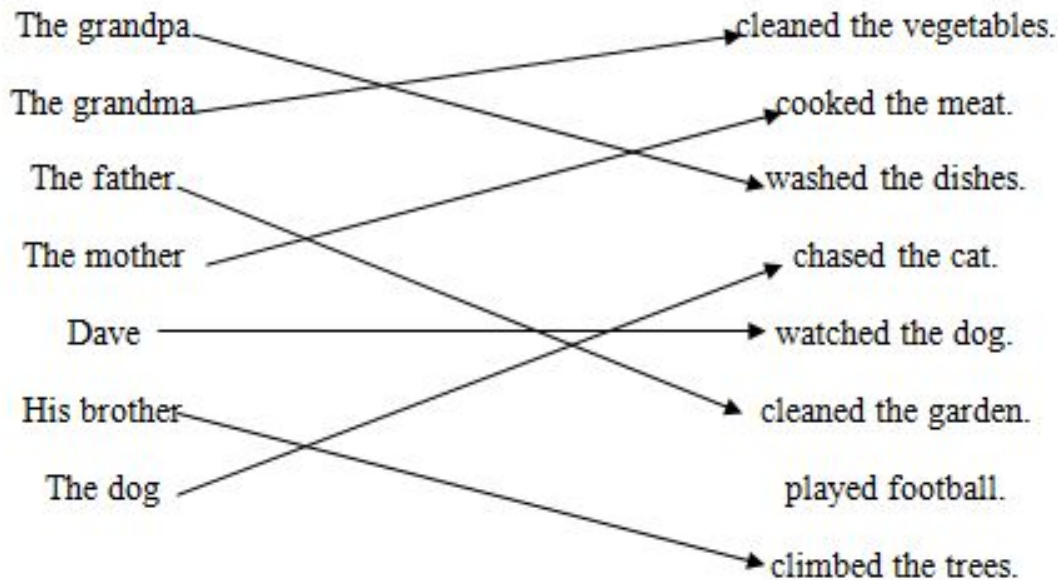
The grandpa
The grandma
The father
The mother
Dave
His brother
The dog

cleaned the vegetables.
cooked the meat.
washed the dishes.
chased the cat.
watched the dog.
cleaned the garden.
played football.
climbed the trees.